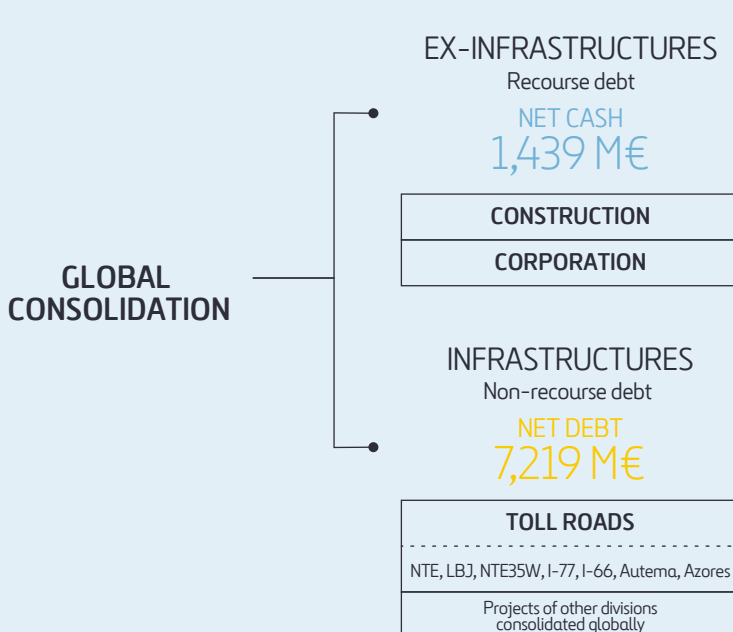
EX-INFRASTRUCTURES
Recourse debt

NET CASH
1,439 M€

CONSTRUCTION

CORPORATION

GLOBAL CONSOLIDATION

INFRASTRUCTURES
Non-recourse debt

NET DEBT
7,219 M€

TOLL ROADS

NTE, LBJ, NTE35W, I-77, I-66, Autema, Azores

Projects of other divisions consolidated globally